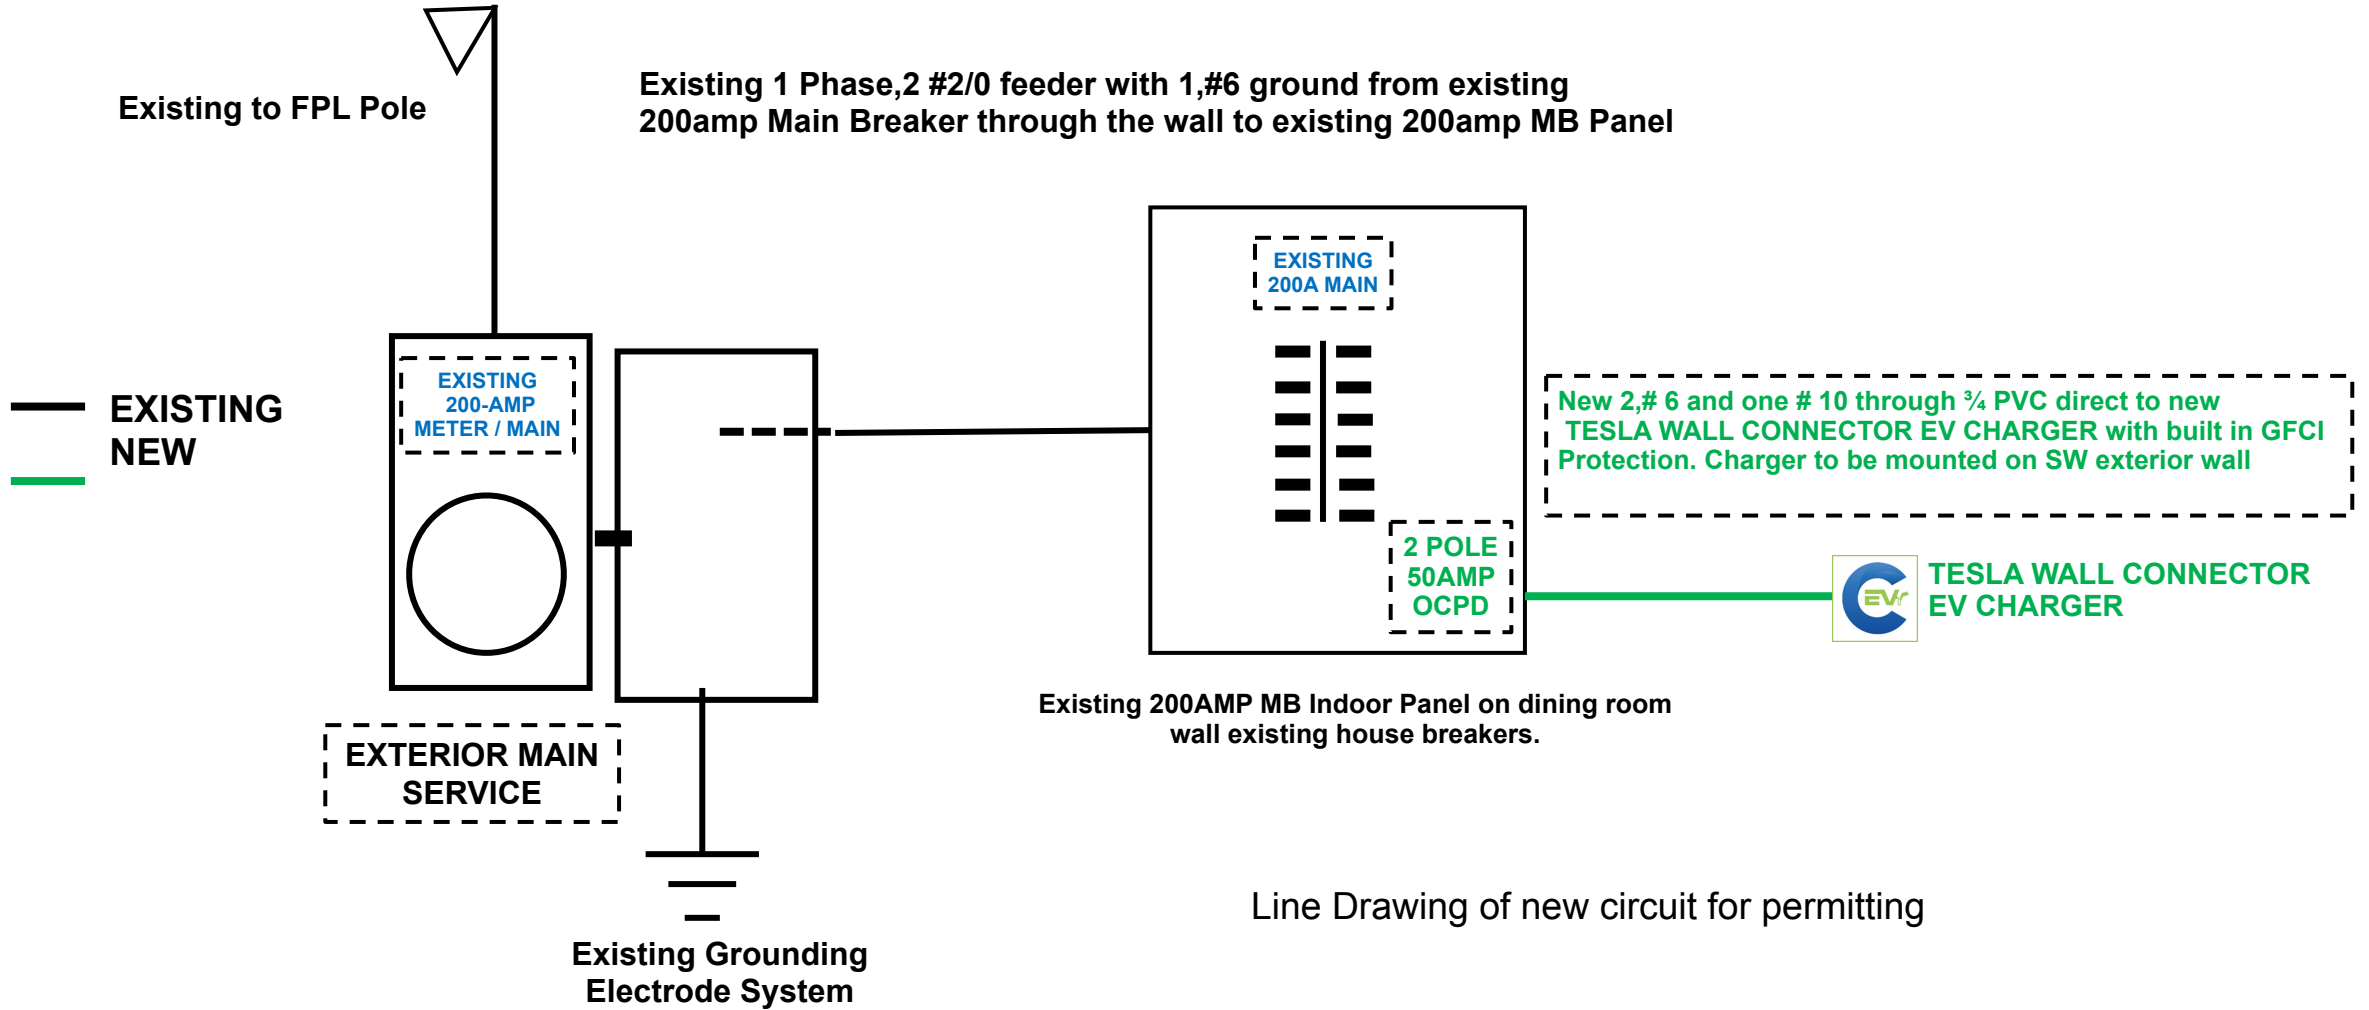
Existing to FPL Pole

Existing 1 Phase,2 #2/0 feeder with 1,#6 ground from existing 200amp Main Breaker through the wall to existing 200amp MB Panel

EXISTING
NEW

EXISTING 200-AMP METER / MAIN

EXISTING 200A MAIN

New 2,# 6 and one # 10 through ¾ PVC direct to new TESLA WALL CONNECTOR EV CHARGER with built in GFCI Protection. Charger to be mounted on SW exterior wall

2 POLE 50AMP OCPD

EVr

TESLA WALL CONNECTOR EV CHARGER

Existing 200AMP MB Indoor Panel on dining room wall existing house breakers.

EXTERIOR MAIN SERVICE

Line Drawing of new circuit for permitting

Existing Grounding Electrode System